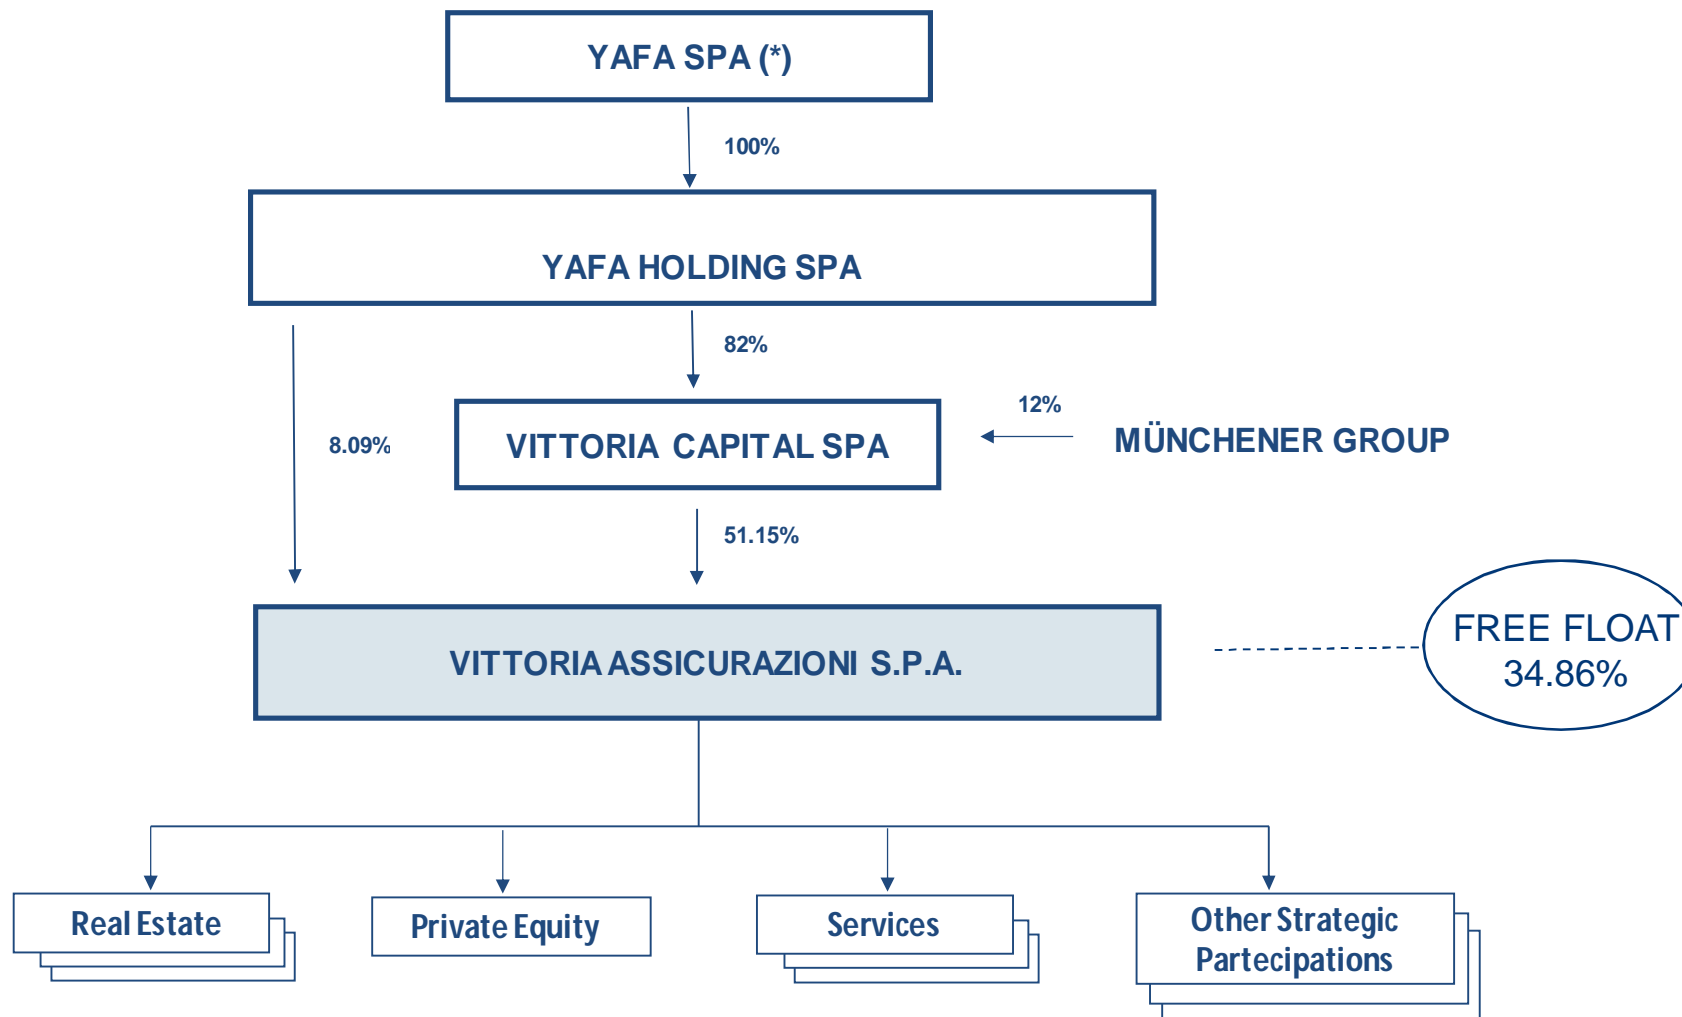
YAFA SPA (*)

100%

YAFA HOLDING SPA

82%

8.09%

VITTORIA CAPITAL SPA

12%

MÜNCHENER GROUP

51.15%

VITTORIA ASSICURAZIONI S.P.A.

FREE FLOAT 34.86%

Real Estate

Private Equity

Services

Other Strategic Partecipations